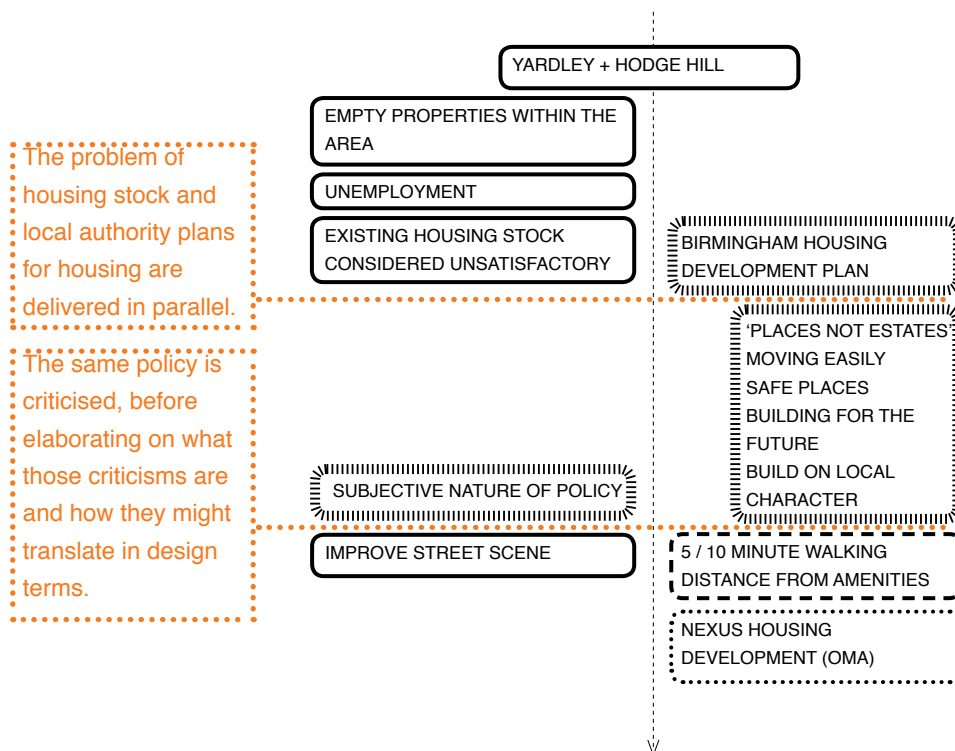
YARDLEY + HODGE HILL

EMPTY PROPERTIES WITHIN THE AREA

UNEMPLOYMENT

EXISTING HOUSING STOCK CONSIDERED UNSATISFACTORY

BIRMINGHAM HOUSING DEVELOPMENT PLAN

The problem of housing stock and local authority plans for housing are delivered in parallel.

'PLACES NOT ESTATES'
MOVING EASILY
SAFE PLACES
BUILDING FOR THE FUTURE
BUILD ON LOCAL CHARACTER

The same policy is criticised, before elaborating on what those criticisms are and how they might translate in design terms.

SUBJECTIVE NATURE OF POLICY

IMPROVE STREET SCENE

5 / 10 MINUTE WALKING DISTANCE FROM AMENITIES

NEXUS HOUSING DEVELOPMENT (OMA)